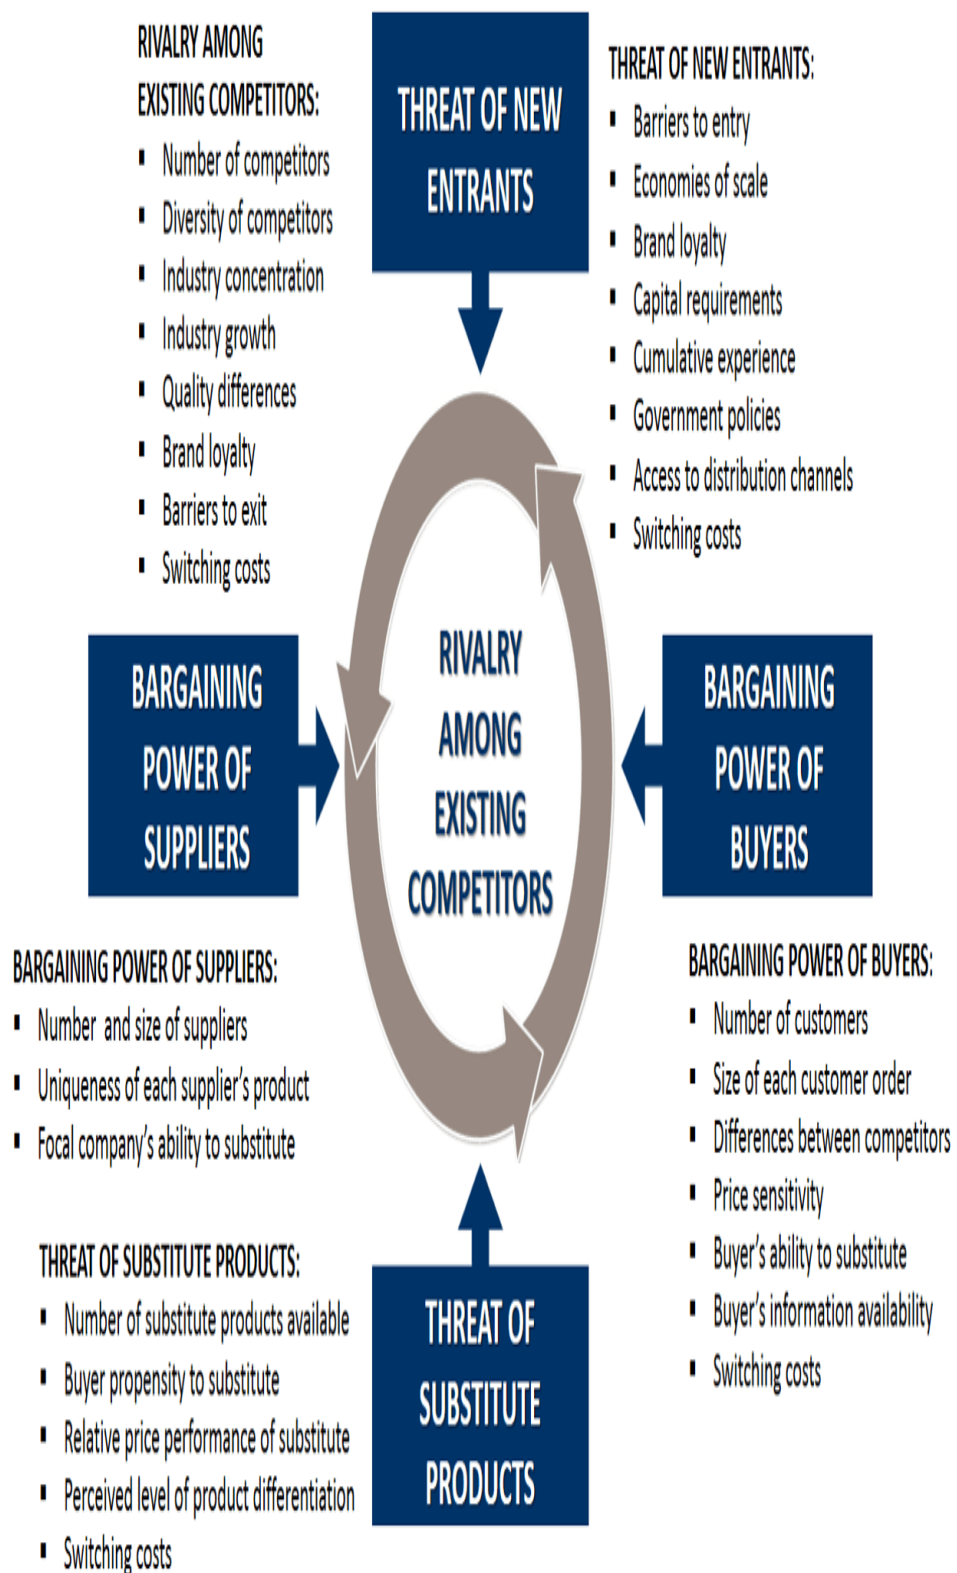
RIVALRY AMONG EXISTING COMPETITORS:
- Number of competitors
- Diversity of competitors
- Industry concentration
- Industry growth
- Quality differences
- Brand loyalty
- Barriers to exit
- Switching costs

THREAT OF NEW ENTRANTS

THREAT OF NEW ENTRANTS:
- Barriers to entry
- Economies of scale
- Brand loyalty
- Capital requirements
- Cumulative experience
- Government policies
- Access to distribution channels
- Switching costs

BARGAINING POWER OF SUPPLIERS

RIVALRY AMONG EXISTING COMPETITORS

BARGAINING POWER OF BUYERS

BARGAINING POWER OF SUPPLIERS:
- Number and size of suppliers
- Uniqueness of each supplier's product
- Focal company's ability to substitute

BARGAINING POWER OF BUYERS:
- Number of customers
- Size of each customer order
- Differences between competitors
- Price sensitivity
- Buyer's ability to substitute
- Buyer's information availability
- Switching costs

THREAT OF SUBSTITUTE PRODUCTS:
- Number of substitute products available
- Buyer propensity to substitute
- Relative price performance of substitute
- Perceived level of product differentiation
- Switching costs

THREAT OF SUBSTITUTE PRODUCTS